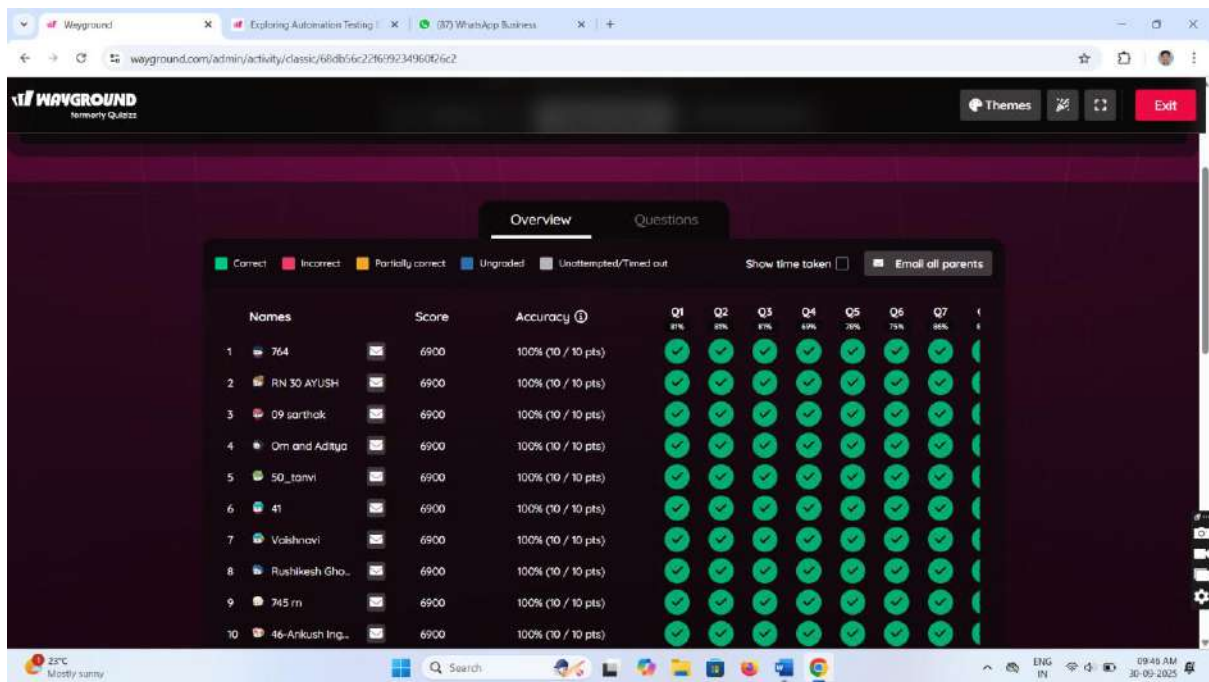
Wayground
Exploring Automation Testing
(37) WhatsApp Business
wayground.com/admin/activity/classic/68db56c22f69234960f26c2

WAYGROUND
formerly Quizizz

Themes
Exit

Overview
Questions

Correct
Incorrect
Partially correct
Ungraded
Unattempted/Timed out
Show time taken
Email all parents

| | Names | Score | Accuracy | Q1 81% | Q2 83% | Q3 81% | Q4 69% | Q5 78% | Q6 75% | Q7 86% |
|---|---|---|---|---|---|---|---|---|---|---|
| 1 | 764 | 6900 | 100% (10 / 10 pts) | | | | | | | |
| 2 | RN 30 AYUSH | 6900 | 100% (10 / 10 pts) | | | | | | | |
| 3 | 09 sarthak | 6900 | 100% (10 / 10 pts) | | | | | | | |
| 4 | Om and Aditya | 6900 | 100% (10 / 10 pts) | | | | | | | |
| 5 | 50_tanvi | 6900 | 100% (10 / 10 pts) | | | | | | | |
| 6 | 41 | 6900 | 100% (10 / 10 pts) | | | | | | | |
| 7 | Vaishnavi | 6900 | 100% (10 / 10 pts) | | | | | | | |
| 8 | Rushikesh Gho... | 6900 | 100% (10 / 10 pts) | | | | | | | |
| 9 | 745 rn | 6900 | 100% (10 / 10 pts) | | | | | | | |
| 10 | 46-Ankush Ing... | 6900 | 100% (10 / 10 pts) | | | | | | | |

23°C
Mostly sunny
Search
ENG
IN
09:46 AM
30-09-2025